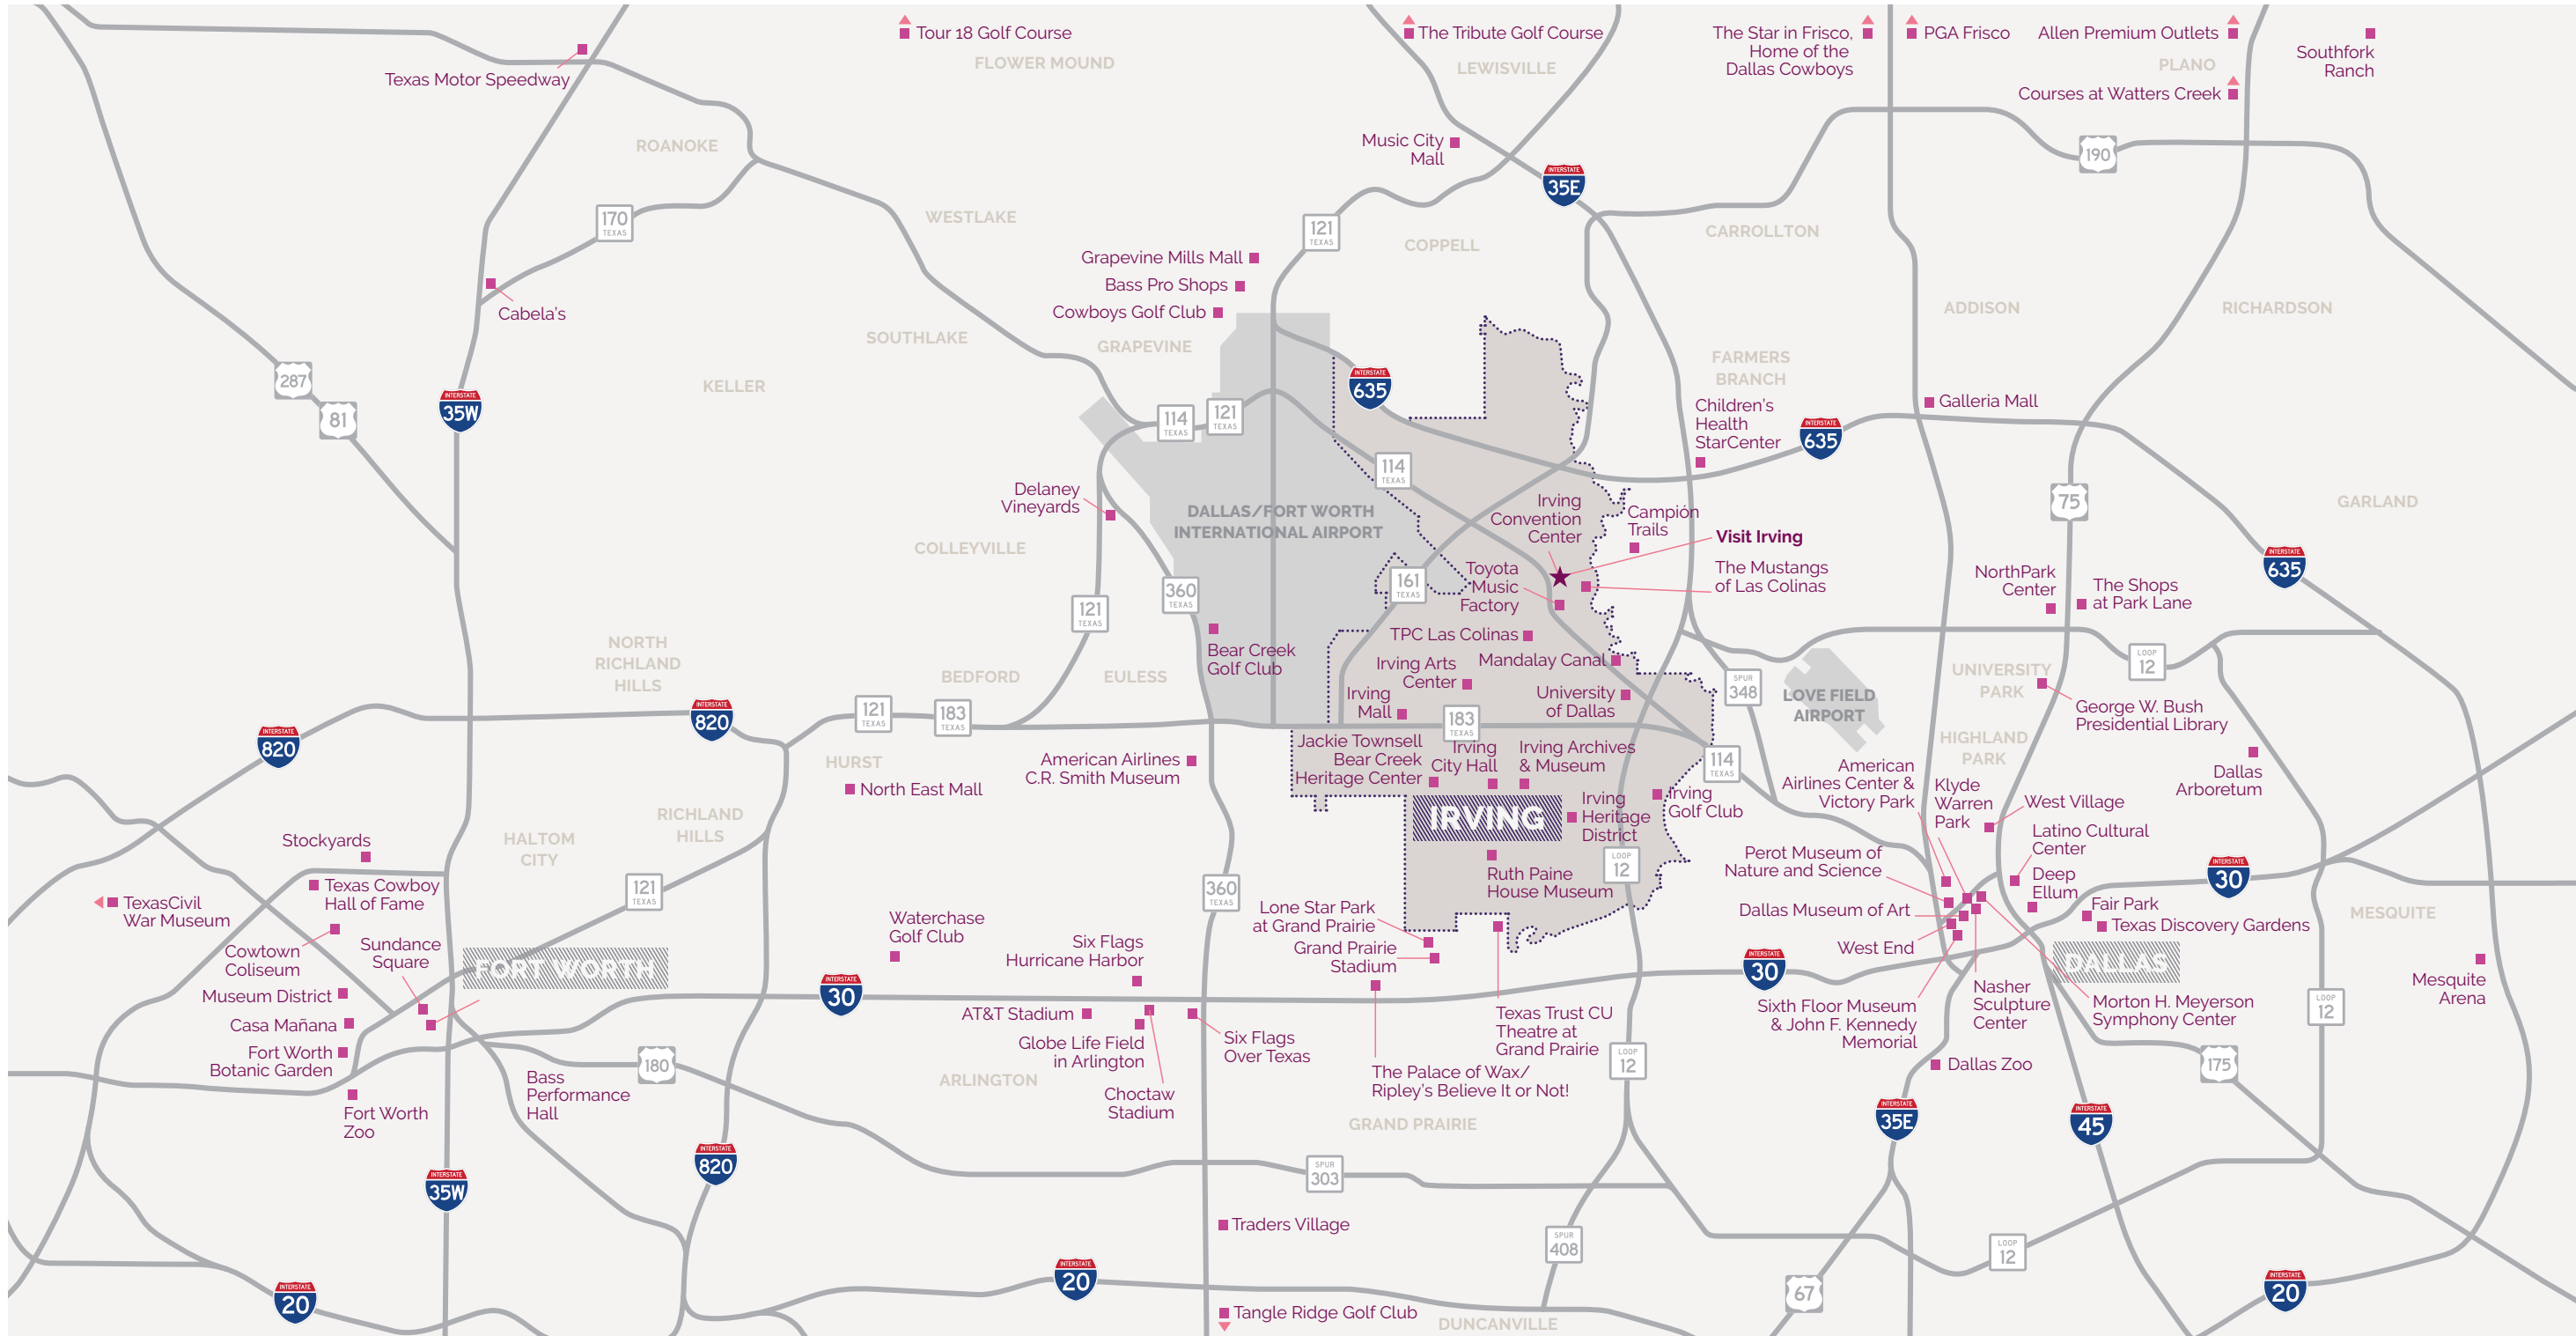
Tour 18 Golf Course
FLOWER MOUND
Texas Motor Speedway
The Tribute Golf Course
LEWISVILLE
The Star in Frisco, Home of the Dallas Cowboys
PGA Frisco
Allen Premium Outlets
PLANO
Courses at Watters Creek
Southfork Ranch
ROANOKE
Music City Mall
35E
190
170
WESTLAKE
121
COPPELL
CARROLLTON
Grapevine Mills Mall
Bass Pro Shops
Cowboys Golf Club
Cabela's
SOUTHLAKE
GRAPEVINE
ADDISON
RICHARDSON
287
81
35W
KELLER
635
FARMERS BRANCH
Galleria Mall
Children's Health StarCenter
635
114
121
114
Delaney Vineyards
DALLAS/FORT WORTH INTERNATIONAL AIRPORT
Irving Convention Center
Campión Trails
75
GARLAND
Visit Irving
COLLEYVILLE
360
161
Toyota Music Factory
The Mustangs of Las Colinas
NorthPark Center
The Shops at Park Lane
635
121
Bear Creek Golf Club
TPC Las Colinas
NORTH RICHLAND HILLS
BEDFORD
EULESS
Irving Arts Center
Mandalay Canal
UNIVERSITY PARK
12
Irving Mall
University of Dallas
348
LOVE FIELD AIRPORT
George W. Bush Presidential Library
820
820
121
183
183
Jackie Townsell Bear Creek Heritage Center
Irving City Hall
Irving Archives & Museum
114
HIGHLAND PARK
HURST
American Airlines C.R. Smith Museum
American Airlines Center & Victory Park
Klyde Warren Park
Dallas Arboretum
North East Mall
IRVING
Irving Heritage District
Irving Golf Club
West Village
RICHLAND HILLS
Stockyards
HALTOM CITY
Latino Cultural Center
Perot Museum of Nature and Science
12
Ruth Paine House Museum
30
TexasCivil War Museum
Texas Cowboy Hall of Fame
121
360
Deep Ellum
Waterchase Golf Club
Lone Star Park at Grand Prairie
Dallas Museum of Art
Fair Park
Texas Discovery Gardens
MESQUITE
Cowtown Coliseum
Sundance Square
Six Flags Hurricane Harbor
Grand Prairie Stadium
West End
FORT WORTH
DALLAS
Mesquite Arena
Museum District
30
30
Nasher Sculpture Center
Morton H. Meyerson Symphony Center
AT&T Stadium
Texas Trust CU Theatre at Grand Prairie
Sixth Floor Museum & John F. Kennedy Memorial
12
Casa Mañana
Globe Life Field in Arlington
Six Flags Over Texas
Fort Worth Botanic Garden
180
ARLINGTON
12
Dallas Zoo
175
Bass Performance Hall
Choctaw Stadium
The Palace of Wax/ Ripley's Believe It or Not!
Fort Worth Zoo
GRAND PRAIRIE
35E
45
820
35W
303
Traders Village
408
12
20
20
67
20
Tangle Ridge Golf Club
DUNCANVILLE